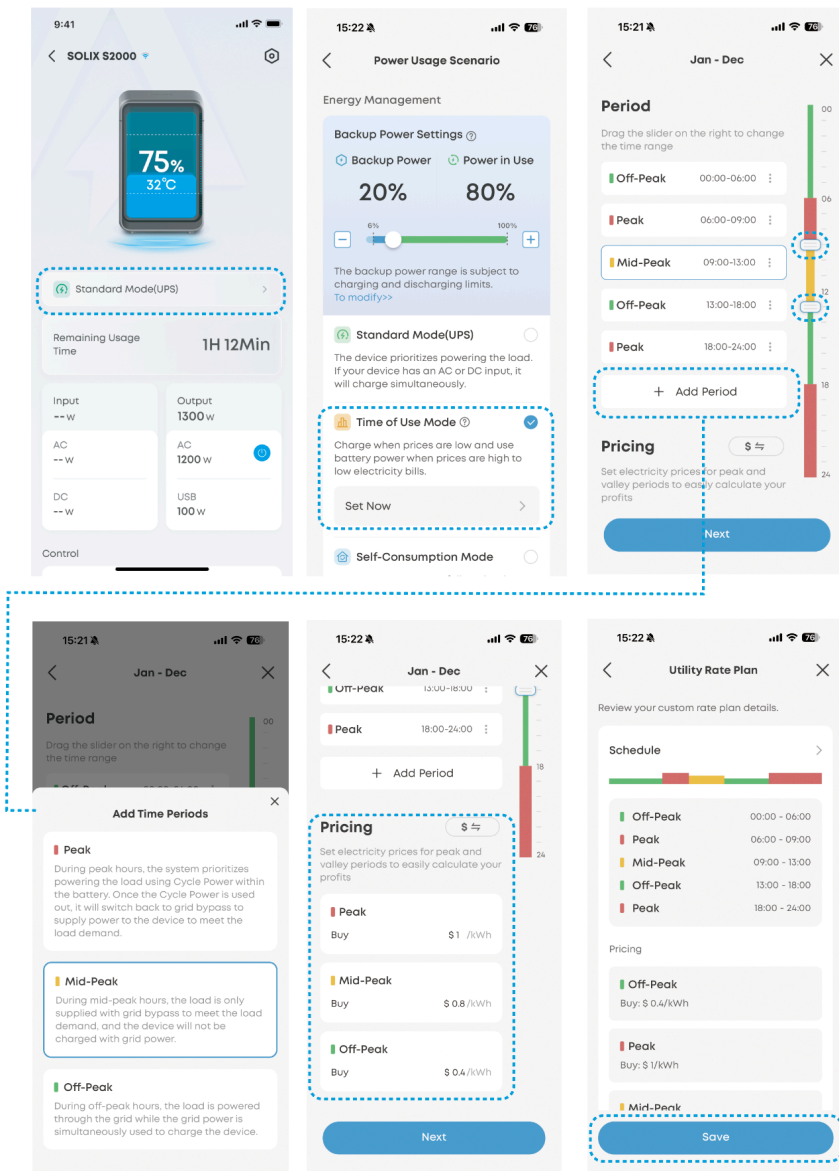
9:41

SOLIX S2000

75%
32°C

Standard Mode(UPS)

Remaining Usage Time 1H 12Min

Input
-- W

Output
1300 W

AC
-- W

AC
1200 W

DC
-- W

USB
100 W

Control

15:22

Power Usage Scenario

Energy Management

Backup Power Settings

Backup Power 20%

Power in Use 80%

6% 100%

The backup power range is subject to charging and discharging limits. To modify>>

Standard Mode(UPS)
The device prioritizes powering the load. If your device has an AC or DC input, it will charge simultaneously.

Time of Use Mode
Charge when prices are low and use battery power when prices are high to low electricity bills.

Set Now

Self-Consumption Mode

15:21

Jan - Dec

Period
Drag the slider on the right to change the time range

Off-Peak 00:00-06:00
Peak 06:00-09:00
Mid-Peak 09:00-13:00
Off-Peak 13:00-18:00
Peak 18:00-24:00

+ Add Period

Pricing $

Set electricity prices for peak and valley periods to easily calculate your profits

Next

00 06 12 18 24

15:21

Jan - Dec

Period
Drag the slider on the right to change the time range

00

Add Time Periods

Peak
During peak hours, the system prioritizes powering the load using Cycle Power within the battery. Once the Cycle Power is used out, it will switch back to grid bypass to supply power to the device to meet the load demand.

Mid-Peak
During mid-peak hours, the load is only supplied with grid bypass to meet the load demand, and the device will not be charged with grid power.

Off-Peak
During off-peak hours, the load is powered through the grid while the grid power is simultaneously used to charge the device.

15:22

Jan - Dec

Off-Peak 13:00-18:00
Peak 18:00-24:00

+ Add Period

18

Pricing $

Set electricity prices for peak and valley periods to easily calculate your profits

24

Peak
Buy $ 1 /kWh

Mid-Peak
Buy $ 0.8 /kWh

Off-Peak
Buy $ 0.4 /kWh

Next

15:22

Utility Rate Plan

Review your custom rate plan details.

Schedule

Off-Peak 00:00 - 06:00
Peak 06:00 - 09:00
Mid-Peak 09:00 - 13:00
Off-Peak 13:00 - 18:00
Peak 18:00 - 24:00

Pricing

Off-Peak
Buy: $ 0.4/kWh

Peak
Buy: $ 1/kWh

Mid-Peak

Save